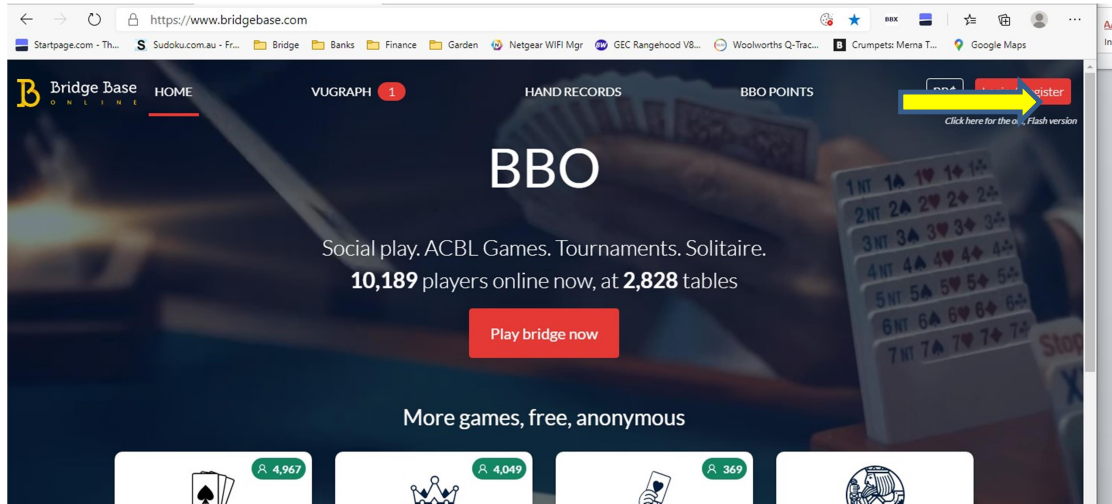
https://www.bridgebase.com

Startpage.com - Th... Sudoku.com.au - Fr... Bridge Banks Finance Garden Netgear WIFI Mgr GEC Rangehood V8... Woolworths Q-Trac... Crumpets: Merna T... Google Maps

Bridge Base ONLINE HOME VUGRAPH 1 HAND RECORDS BBO POINTS BB$ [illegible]gister

Click here for the o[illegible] Flash version

BBO

Social play. ACBL Games. Tournaments. Solitaire.

**10,189** players online now, at **2,828** tables

Play bridge now

More games, free, anonymous

4,967 4,049 369